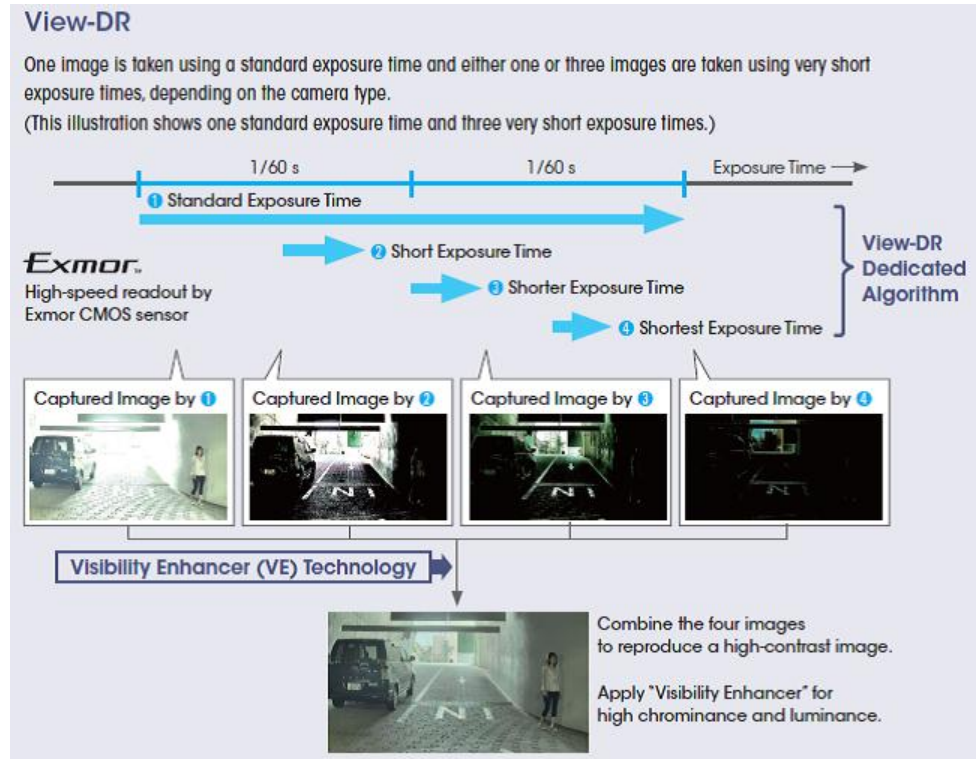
View-DR

One image is taken using a standard exposure time and either one or three images are taken using very short exposure times, depending on the camera type.
(This illustration shows one standard exposure time and three very short exposure times.)

1/60 s

1/60 s

Exposure Time

1 Standard Exposure Time

2 Short Exposure Time

3 Shorter Exposure Time

4 Shortest Exposure Time

View-DR Dedicated Algorithm

Exmor

High-speed readout by Exmor CMOS sensor

Captured Image by 1

Captured Image by 2

Captured Image by 3

Captured Image by 4

Visibility Enhancer (VE) Technology

Combine the four images to reproduce a high-contrast image.

Apply "Visibility Enhancer" for high chrominance and luminance.